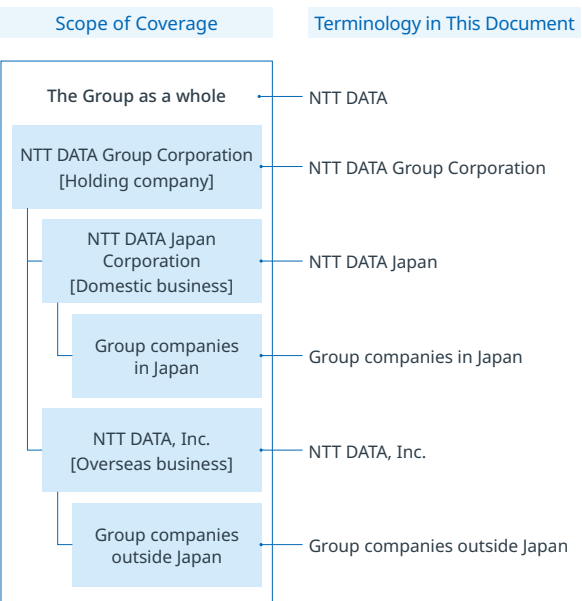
Scope of Coverage

Terminology in This Document

The Group as a whole

NTT DATA

NTT DATA Group Corporation [Holding company]

NTT DATA Group Corporation

NTT DATA Japan Corporation [Domestic business]

NTT DATA Japan

Group companies in Japan

Group companies in Japan

NTT DATA, Inc. [Overseas business]

NTT DATA, Inc.

Group companies outside Japan

Group companies outside Japan